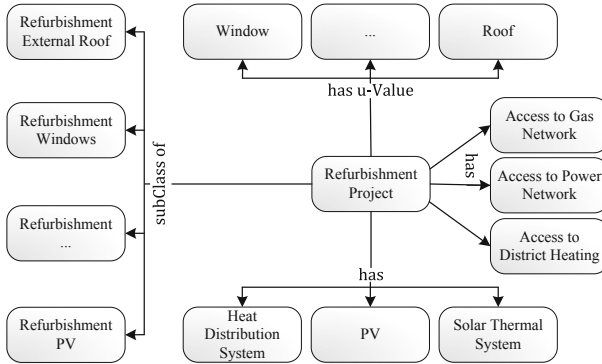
Refurbishment External Roof

Refurbishment Windows

Refurbishment ...

Refurbishment PV

subClass of

Window

...

Roof

has u-Value

Refurbishment Project

has

Access to Gas Network

Access to Power Network

Access to District Heating

has

Heat Distribution System

PV

Solar Thermal System